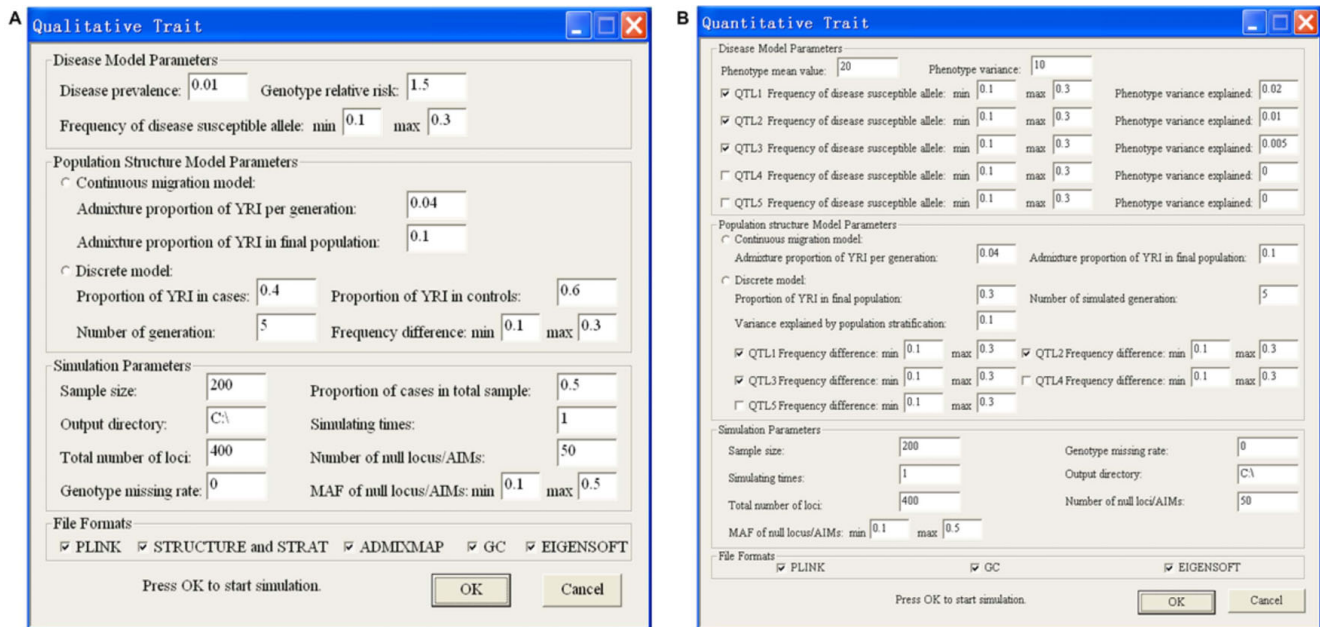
A

Qualitative Trait

Disease Model Parameters

Disease prevalence: 0.01 Genotype relative risk: 1.5

Frequency of disease susceptible allele: min 0.1 max 0.3

Population Structure Model Parameters

Continuous migration model:

Admixture proportion of YRI per generation: 0.04

Admixture proportion of YRI in final population: 0.1

Discrete model:

Proportion of YRI in cases: 0.4 Proportion of YRI in controls: 0.6

Number of generation: 5 Frequency difference: min 0.1 max 0.3

Simulation Parameters

Sample size: 200 Proportion of cases in total sample: 0.5

Output directory: C:\ Simulating times: 1

Total number of loci: 400 Number of null locus/AIMs: 50

Genotype missing rate: 0 MAF of null locus/AIMs: min 0.1 max 0.5

File Formats

☑ PLINK ☑ STRUCTURE and STRAT ☑ ADMIXMAP ☑ GC ☑ EIGENSOFT

Press OK to start simulation.

OK Cancel

B

Quantitative Trait

Disease Model Parameters

Phenotype mean value: 20 Phenotype variance: 10

☑ QTL1 Frequency of disease susceptible allele: min 0.1 max 0.3 Phenotype variance explained: 0.02

☑ QTL2 Frequency of disease susceptible allele: min 0.1 max 0.3 Phenotype variance explained: 0.01

☑ QTL3 Frequency of disease susceptible allele: min 0.1 max 0.3 Phenotype variance explained: 0.005

☐ QTL4 Frequency of disease susceptible allele: min 0.1 max 0.3 Phenotype variance explained: 0

☐ QTL5 Frequency of disease susceptible allele: min 0.1 max 0.3 Phenotype variance explained: 0

Population structure Model Parameters

Continuous migration model:

Admixture proportion of YRI per generation: 0.04 Admixture proportion of YRI in final population: 0.1

Discrete model:

Proportion of YRI in final population: 0.3 Number of simulated generation: 5

Variance explained by population stratification: 0.1

☑ QTL1 Frequency difference: min 0.1 max 0.3 ☑ QTL2 Frequency difference: min 0.1 max 0.3

☑ QTL3 Frequency difference: min 0.1 max 0.3 ☐ QTL4 Frequency difference: min 0.1 max 0.3

☐ QTL5 Frequency difference: min 0.1 max 0.3

Simulation Parameters

Sample size: 200 Genotype missing rate: 0

Simulating times: 1 Output directory: C:\

Total number of loci: 400 Number of null loci/AIMs: 50

MAF of null locus/AIMs: min 0.1 max 0.5

File Formats

☑ PLINK ☑ GC ☑ EIGENSOFT

Press OK to start simulation.

OK Cancel